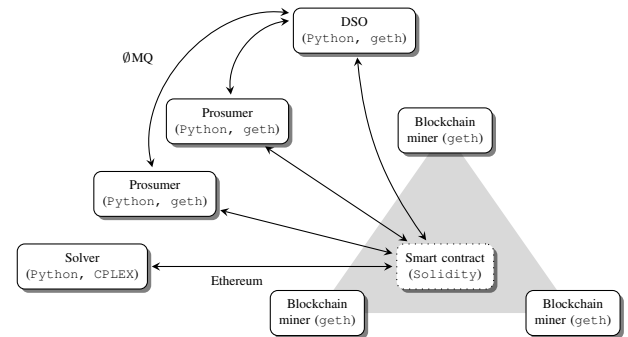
DSO
(Python, geth)

ØMQ

Prosumer
(Python, geth)

Blockchain
miner (geth)

Prosumer
(Python, geth)

Solver
(Python, CPLEX)

Ethereum

Smart contract
(Solidity)

Blockchain
miner (geth)

Blockchain
miner (geth)